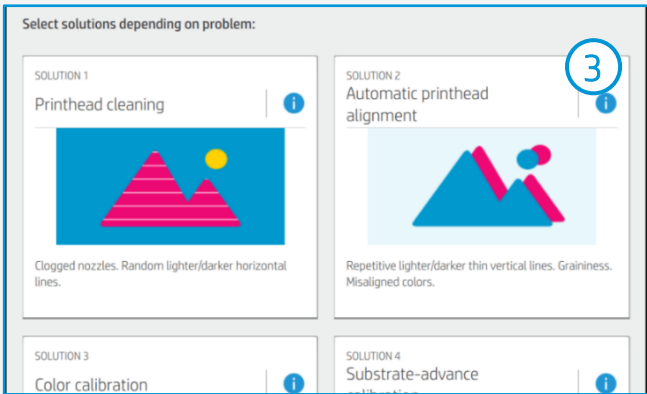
Select solutions depending on problem:

SOLUTION 1
Printhead cleaning
i

Clogged nozzles. Random lighter/darker horizontal lines.

3

SOLUTION 2
Automatic printhead alignment
i

Repetitive lighter/darker thin vertical lines. Graininess. Misaligned colors.

SOLUTION 3
Color calibration
i

SOLUTION 4
Substrate-advance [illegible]
i